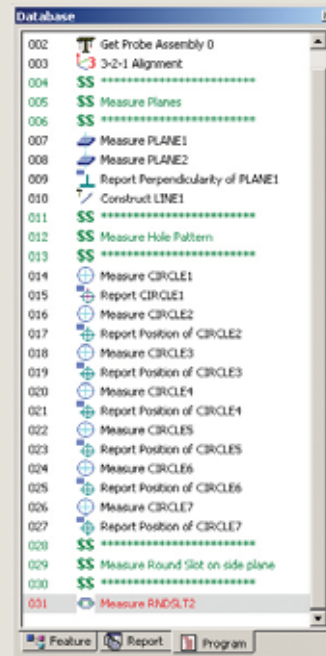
Database

002 Get Probe Assembly 0
003 3-2-1 Alignment
004 $$ ************************
005 $$ Measure Planes
006 $$ ************************
007 Measure PLANE1
008 Measure PLANE2
009 Report Perpendicularity of PLANE1
010 Construct LINE1
011 $$ ************************
012 $$ Measure Hole Pattern
013 $$ ************************
014 Measure CIRCLE1
015 Report CIRCLE1
016 Measure CIRCLE2
017 Report Position of CIRCLE2
018 Measure CIRCLE3
019 Report Position of CIRCLE3
020 Measure CIRCLE4
021 Report Position of CIRCLE4
022 Measure CIRCLE5
023 Report Position of CIRCLE5
024 Measure CIRCLE6
025 Report Position of CIRCLE6
026 Measure CIRCLE7
027 Report Position of CIRCLE7
028 $$ ************************
029 $$ Measure Round Slot on side plane
030 $$ ************************
031 Measure RNDSLT2

Feature | Report | Program